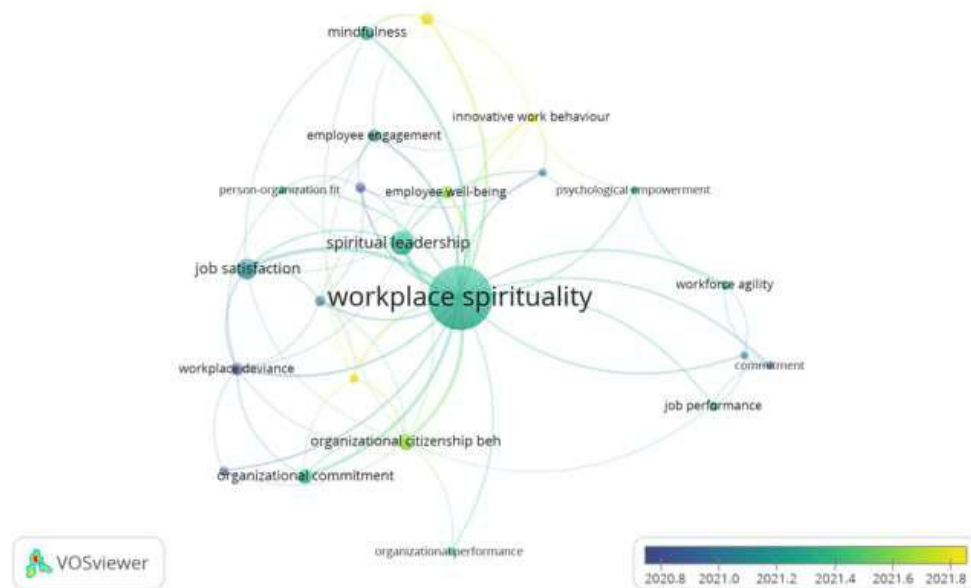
mindfulness

innovative work behaviour

employee engagement

person-organization fit

employee well-being

psychological empowerment

spiritual leadership

job satisfaction

workplace spirituality

workforce agility

workplace deviance

commitment

job performance

organizational citizenship beh

organizational commitment

organizational performance

VOSviewer

2020.8 2021.0 2021.2 2021.4 2021.6 2021.8